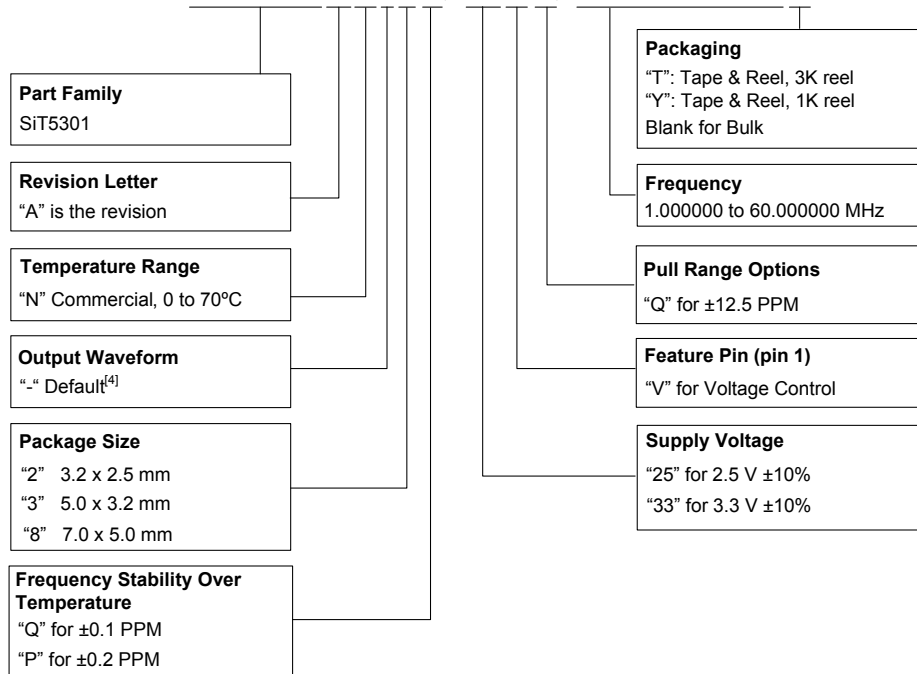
**Part Family**
SiT5301

**Revision Letter**
"A" is the revision

**Temperature Range**
"N" Commercial, 0 to 70ºC

**Output Waveform**
"-" Default$^{[4]}$

**Package Size**
"2" 3.2 x 2.5 mm
"3" 5.0 x 3.2 mm
"8" 7.0 x 5.0 mm

**Frequency Stability Over Temperature**
"Q" for ±0.1 PPM
"P" for ±0.2 PPM

**Packaging**
"T": Tape & Reel, 3K reel
"Y": Tape & Reel, 1K reel
Blank for Bulk

**Frequency**
1.000000 to 60.000000 MHz

**Pull Range Options**
"Q" for ±12.5 PPM

**Feature Pin (pin 1)**
"V" for Voltage Control

**Supply Voltage**
"25" for 2.5 V ±10%
"33" for 3.3 V ±10%